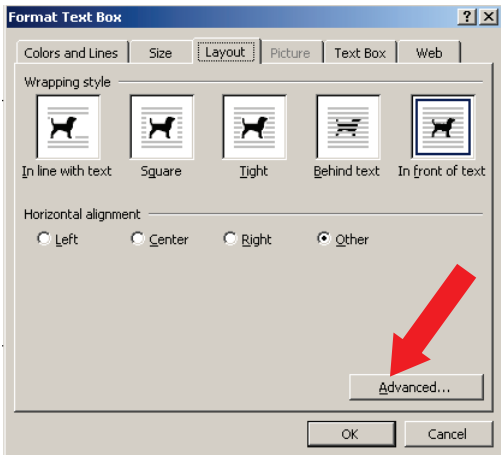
Format Text Box

?
X

Colors and Lines
Size
Layout
Picture
Text Box
Web

Wrapping style

In line with text
Square
Tight
Behind text
In front of text

Horizontal alignment

Left
Center
Right
Other

Advanced...

OK
Cancel